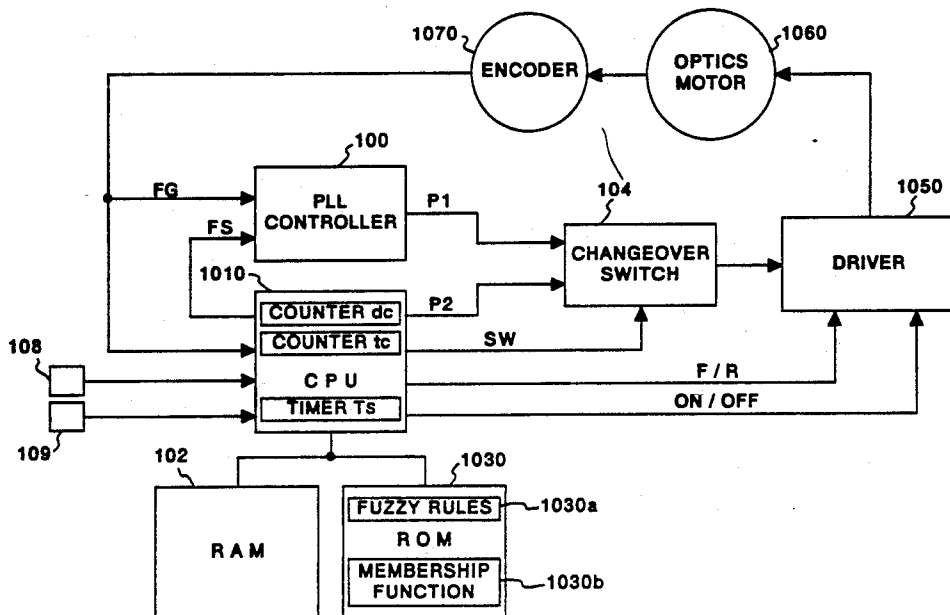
1070
ENCODER
OPTICS MOTOR
1060
100
FG
PLL CONTROLLER
P1
104
1050
FS
CHANGEOVER SWITCH
DRIVER
1010
COUNTER dc
P2
COUNTER tc
SW
108
C P U
F / R
TIMER Ts
ON / OFF
109
102
1030
FUZZY RULES
1030a
R A M
R O M
MEMBERSHIP FUNCTION
1030b